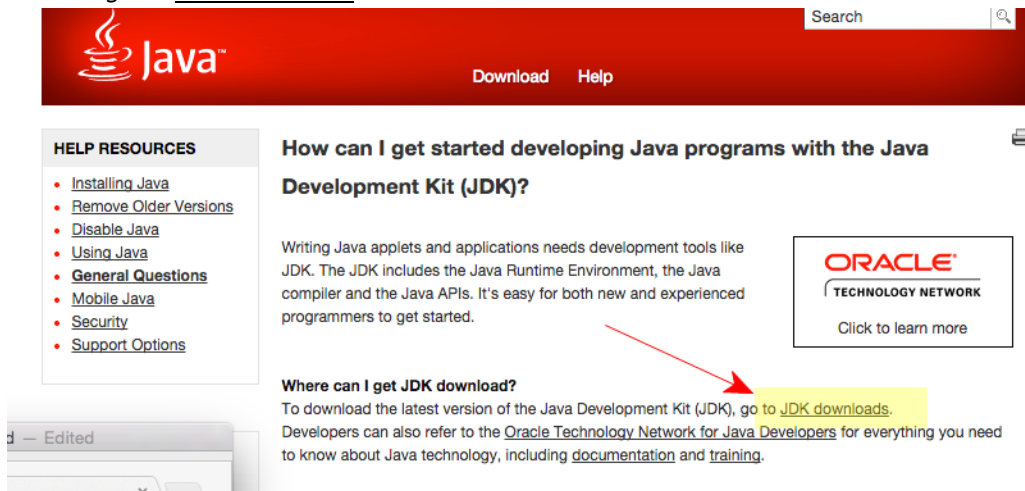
Java

Download Help

Search

HELP RESOURCES

- Installing Java
- Remove Older Versions
- Disable Java
- Using Java
- General Questions
- Mobile Java
- Security
- Support Options

How can I get started developing Java programs with the Java Development Kit (JDK)?

Writing Java applets and applications needs development tools like JDK. The JDK includes the Java Runtime Environment, the Java compiler and the Java APIs. It's easy for both new and experienced programmers to get started.

ORACLE
TECHNOLOGY NETWORK
Click to learn more

Where can I get JDK download?
To download the latest version of the Java Development Kit (JDK), go to JDK downloads.
Developers can also refer to the Oracle Technology Network for Java Developers for everything you need to know about Java technology, including documentation and training.

d — Edited